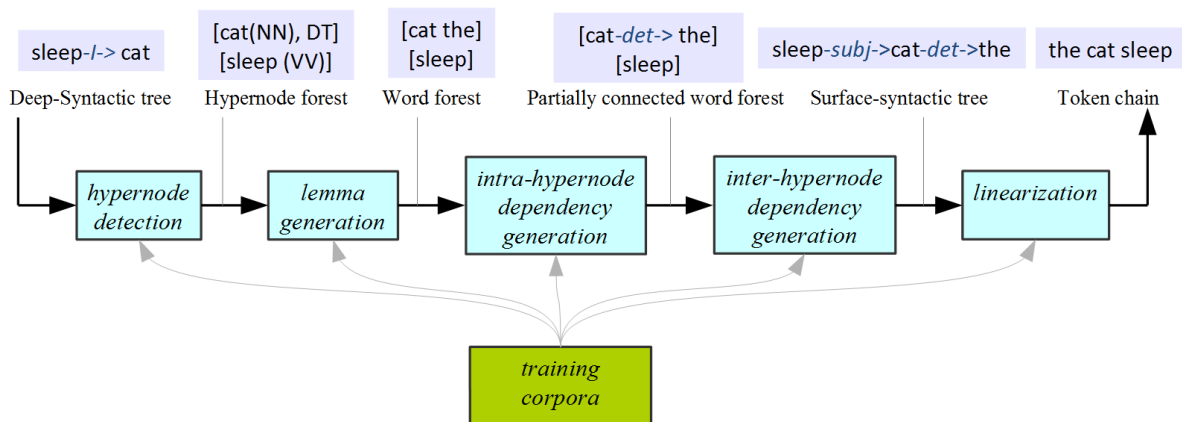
sleep-*I->* cat

Deep-Syntactic tree

[cat(NN), DT]
[sleep (VV)]

Hypernode forest

[cat the]
[sleep]

Word forest

[cat-*det->* the]
[sleep]

Partially connected word forest

sleep-*subj->*cat-*det->*the

Surface-syntactic tree

the cat sleep

Token chain

*hypernode detection*

*lemma generation*

*intra-hypernode dependency generation*

*inter-hypernode dependency generation*

*linearization*

*training corpora*